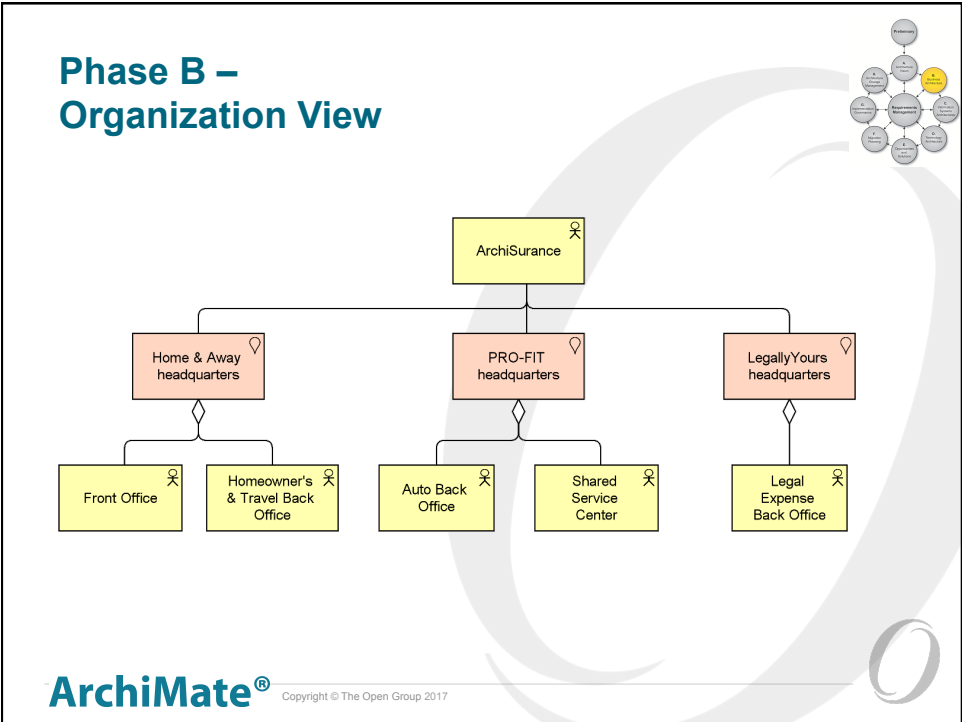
Phase B – Organization View

Preliminary

A. Architecture Vision

B. Business Architecture

C. Information Systems Architectures

D. Technology Architecture

E. Opportunities and Solutions

F. Migration Planning

G. Implementation Governance

H. Architecture Change Management

Requirements Management

ArchiSurance

Home & Away headquarters

PRO-FIT headquarters

LegallyYours headquarters

Front Office

Homeowner's & Travel Back Office

Auto Back Office

Shared Service Center

Legal Expense Back Office

ArchiMate®

Copyright © The Open Group 2017